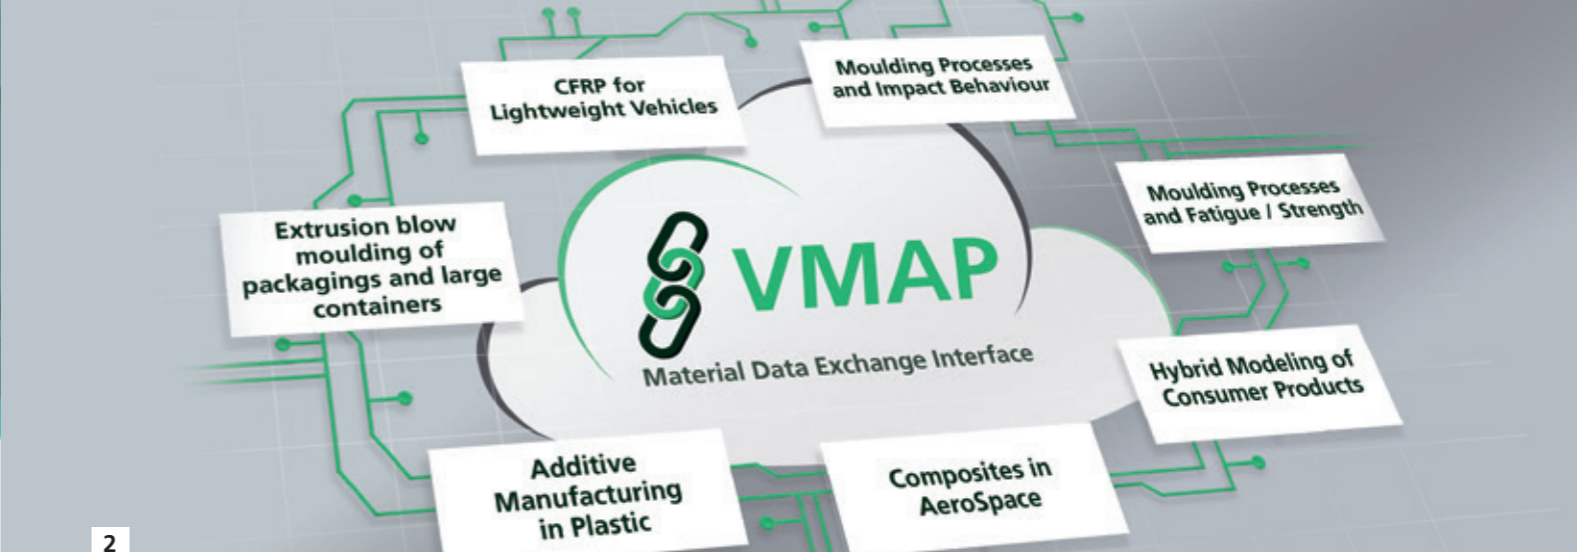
CFRP for Lightweight Vehicles

Moulding Processes and Impact Behaviour

Extrusion blow moulding of packagings and large containers

VMAP

Material Data Exchange Interface

Moulding Processes and Fatigue / Strength

Hybrid Modeling of Consumer Products

Additive Manufacturing in Plastic

Composites in AeroSpace

2